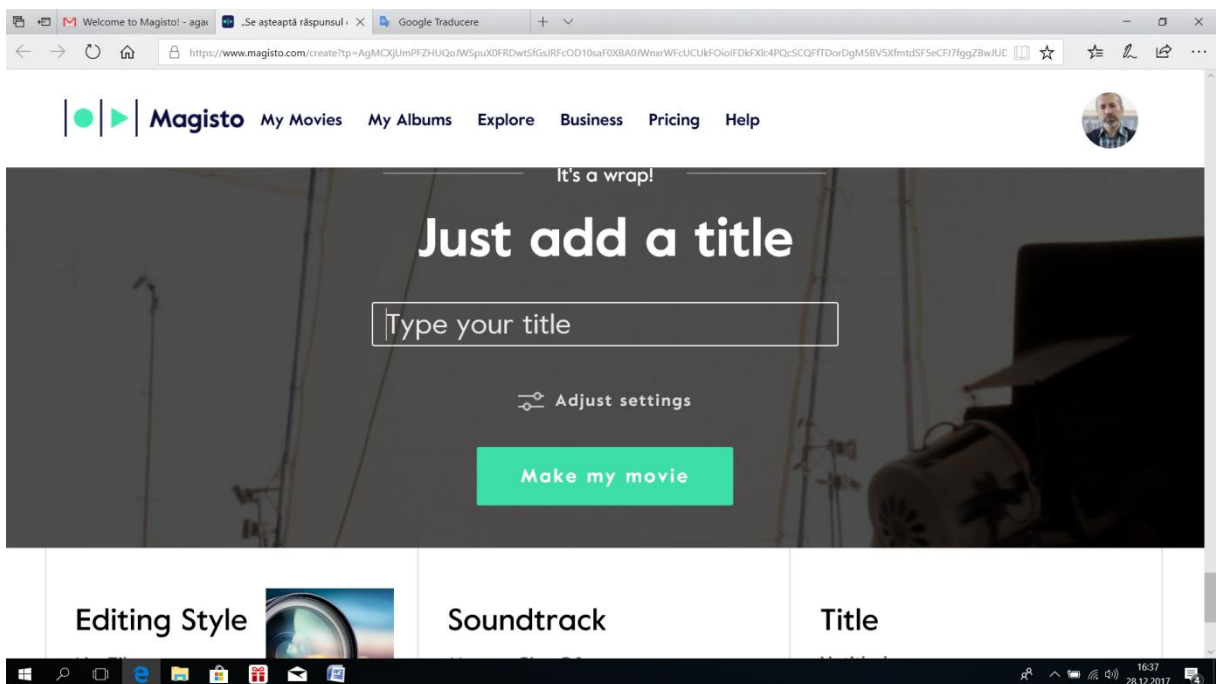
Welcome to Magisto! - agac
„Se așteaptă răspunsul
Google Traducere

https://www.magisto.com/create?tp=AgMCXjUmPFZHUQoJWSpuX0FRDwtSfGsJRFcOD10saF0XBA0JWnxrWFcUCUkFOioIFDkFXlc4PQcSCQFfTDorDgM5BVSXfmtdSF5eCFJ7fggZ8wJUD

Magisto My Movies My Albums Explore Business Pricing Help

It's a wrap!

Just add a title

Type your title

Adjust settings

Make my movie

Editing Style

Soundtrack

Title

16:37
28.12.2017